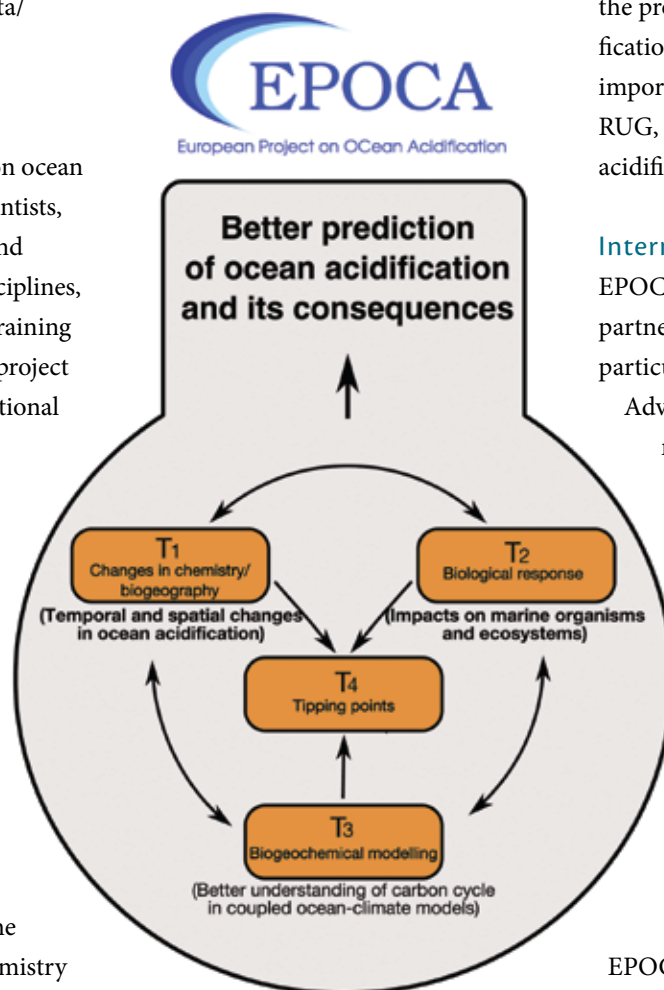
ta/

n ocean
ntists,
nd
ciplines,
raining
project
tional

he
mistry

EPOCA
European Project on OCean Acidification

Better prediction of ocean acidification and its consequences

T1
Changes in chemistry/ biogeography
(Temporal and spatial changes in ocean acidification)

T2
Biological response
(Impacts on marine organisms and ecosystems)

T4
Tipping points

T3
Biogeochemical modelling
(Better understanding of carbon cycle in coupled ocean-climate models)

the pre
ficatio
impor
RUG,
acidifi

Intern
EPOC
partne
particu
Adv

EPOC